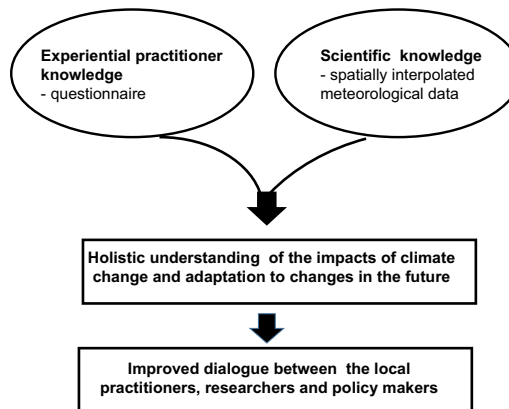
Experiential practitioner knowledge
- questionnaire

Scientific knowledge
- spatially interpolated meteorological data

Holistic understanding of the impacts of climate change and adaptation to changes in the future

Improved dialogue between the local practitioners, researchers and policy makers